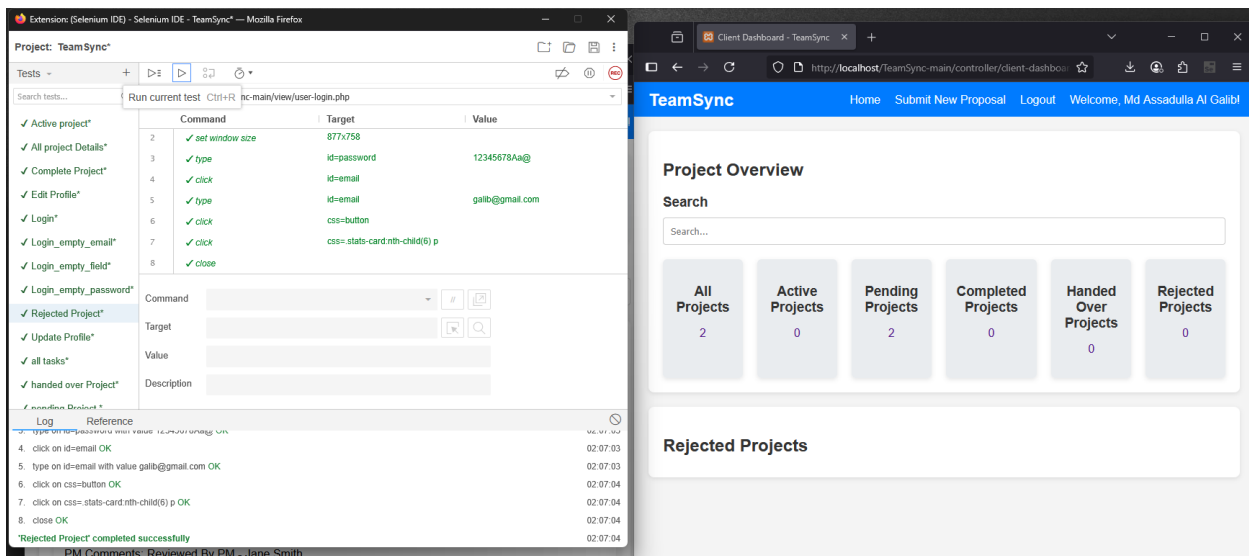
Extension: (Selenium IDE) - Selenium IDE - TeamSync* — Mozilla Firefox

Project: TeamSync*

Tests +

Run current test Ctrl+R

nc-main/view/user-login.php

Search tests...

✓ Active project*
✓ All project Details*
✓ Complete Project*
✓ Edit Profile*
✓ Login*
✓ Login_empty_email*
✓ Login_empty_field*
✓ Login_empty_password*
✓ Rejected Project*
✓ Update Profile*
✓ all tasks*
✓ handed over Project*
✓ pending Project *

| | Command | Target | Value |
|---|---|---|---|
| 2 | ✓ set window size | 877x758 | |
| 3 | ✓ type | id=password | 12345678Aa@ |
| 4 | ✓ click | id=email | |
| 5 | ✓ type | id=email | galib@gmail.com |
| 6 | ✓ click | css=button | |
| 7 | ✓ click | css=.stats-card:nth-child(6) p | |
| 8 | ✓ close | | |

Command
Target
Value
Description

Log Reference

3. type on id=password with value 12345678Aa@ OK 02:07:03
4. click on id=email OK 02:07:03
5. type on id=email with value galib@gmail.com OK 02:07:03
6. click on css=button OK 02:07:04
7. click on css=.stats-card:nth-child(6) p OK 02:07:04
8. close OK 02:07:04
'Rejected Project' completed successfully 02:07:04

PM Comments: Reviewed By PM - Jane Smith

Client Dashboard - TeamSync ×

http://localhost/TeamSync-main/controller/client-dashboa

TeamSync
Home Submit New Proposal Logout Welcome, Md Assadulla Al Galib!

Project Overview

Search

Search...

All Projects
2

Active Projects
0

Pending Projects
2

Completed Projects
0

Handed Over Projects
0

Rejected Projects
0

Rejected Projects